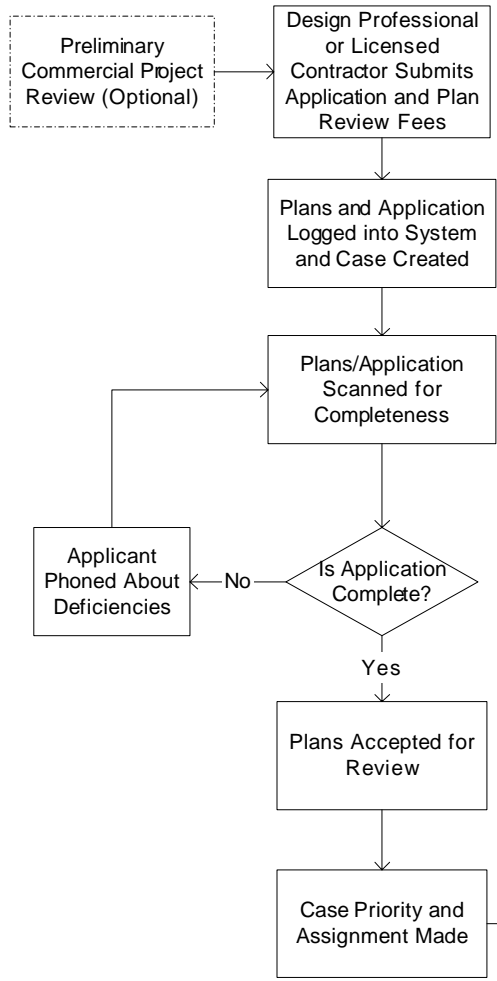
Preliminary Commercial Project Review (Optional)

Design Professional or Licensed Contractor Submits Application and Plan Review Fees

Plans and Application Logged into System and Case Created

Plans/Application Scanned for Completeness

Is Application Complete?

No

Applicant Phoned About Deficiencies

Yes

Plans Accepted for Review

Case Priority and Assignment Made